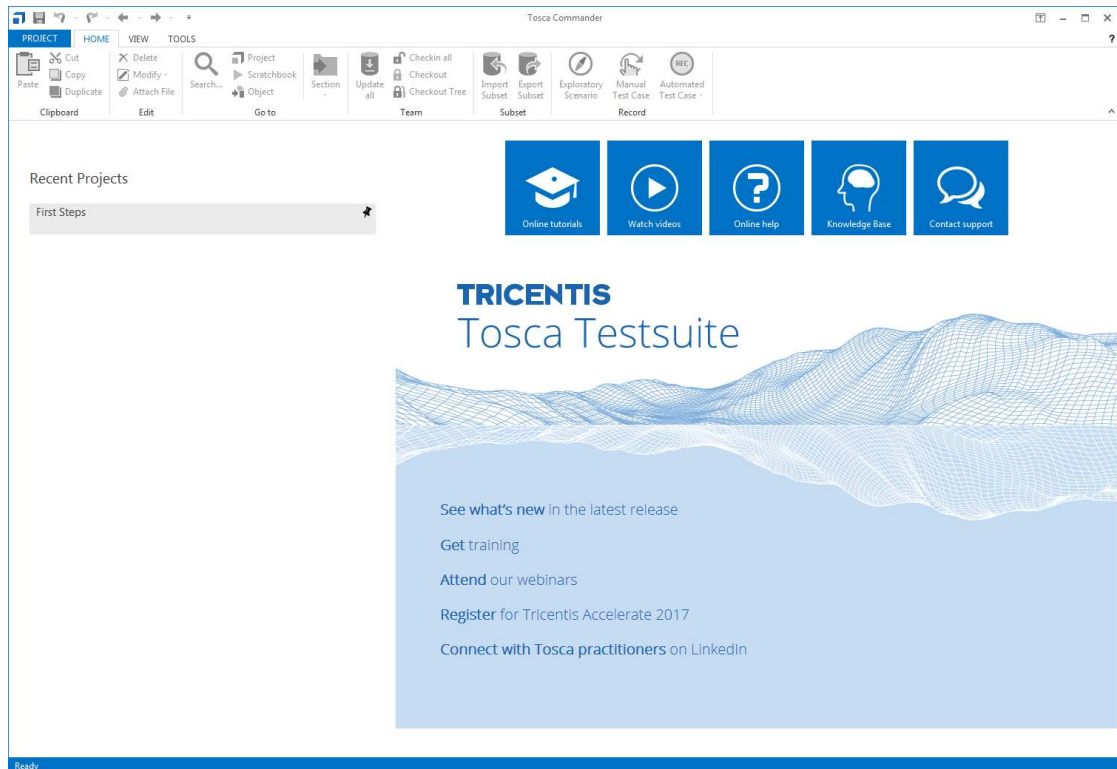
Tosca Commander

PROJECT HOME VIEW TOOLS

Paste Cut Copy Duplicate
Clipboard

Delete Modify Attach File
Edit

Search... Project Scratchbook Object
Go to

Section

Update all Checkin all Checkout Checkout Tree
Team

Import Subset Export Subset
Subset

Exploratory Scenario Manual Test Case Automated Test Case
Record

Recent Projects

First Steps

Online tutorials

Watch videos

Online help

Knowledge Base

Contact support

TRICENTIS
Tosca Testsuite

See what's new in the latest release

Get training

Attend our webinars

Register for Tricentis Accelerate 2017

Connect with Tosca practitioners on LinkedIn

Ready